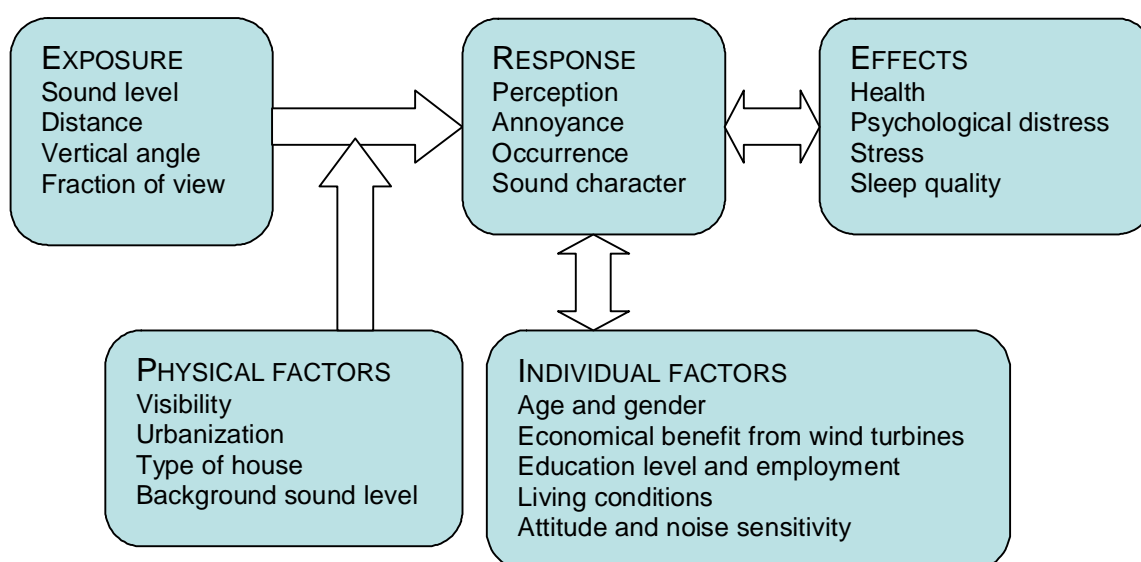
EXPOSURE
Sound level
Distance
Vertical angle
Fraction of view

RESPONSE
Perception
Annoyance
Occurrence
Sound character

EFFECTS
Health
Psychological distress
Stress
Sleep quality

PHYSICAL FACTORS
Visibility
Urbanization
Type of house
Background sound level

INDIVIDUAL FACTORS
Age and gender
Economical benefit from wind turbines
Education level and employment
Living conditions
Attitude and noise sensitivity